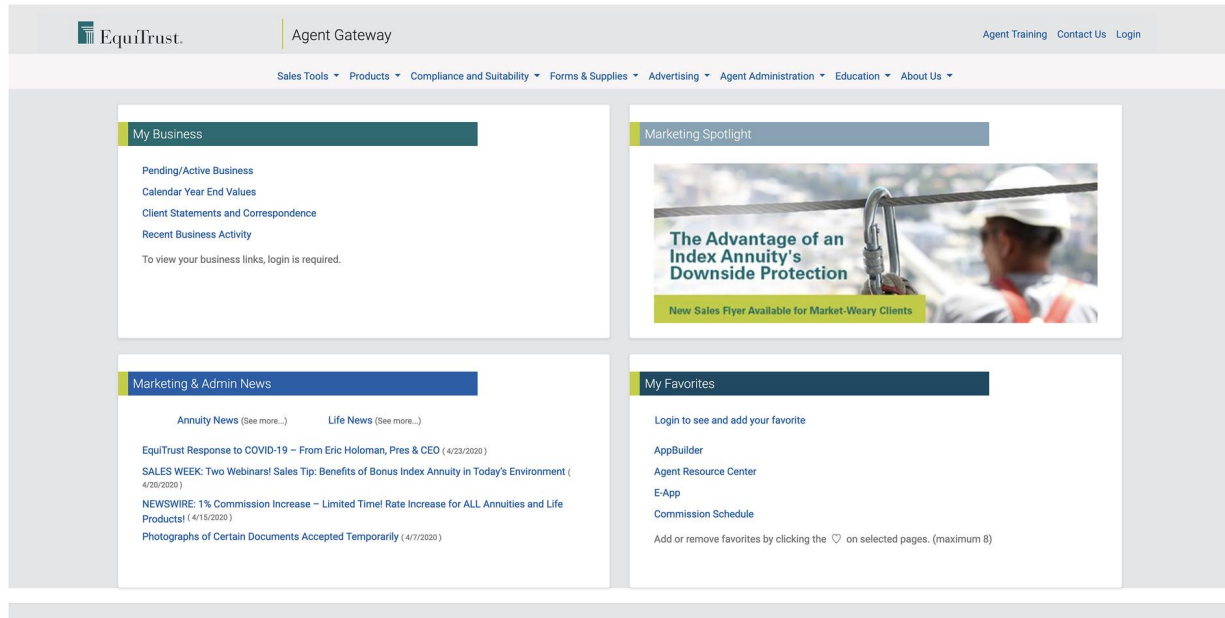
EquiTrust.

Agent Gateway

Agent Training Contact Us Login

Sales Tools ▾ Products ▾ Compliance and Suitability ▾ Forms & Supplies ▾ Advertising ▾ Agent Administration ▾ Education ▾ About Us ▾

My Business

Pending/Active Business

Calendar Year End Values

Client Statements and Correspondence

Recent Business Activity

To view your business links, login is required.

Marketing Spotlight

The Advantage of an Index Annuity's Downside Protection

New Sales Flyer Available for Market-Weary Clients

Marketing & Admin News

Annuity News (See more...) Life News (See more...)

EquiTrust Response to COVID-19 – From Eric Holoman, Pres & CEO (4/23/2020)

SALES WEEK: Two Webinars! Sales Tip: Benefits of Bonus Index Annuity in Today's Environment (4/20/2020)

NEWSWIRE: 1% Commission Increase – Limited Time! Rate Increase for ALL Annuities and Life Products! (4/15/2020)

Photographs of Certain Documents Accepted Temporarily (4/7/2020)

My Favorites

Login to see and add your favorite

AppBuilder

Agent Resource Center

E-App

Commission Schedule

Add or remove favorites by clicking the ♡ on selected pages. (maximum 8)